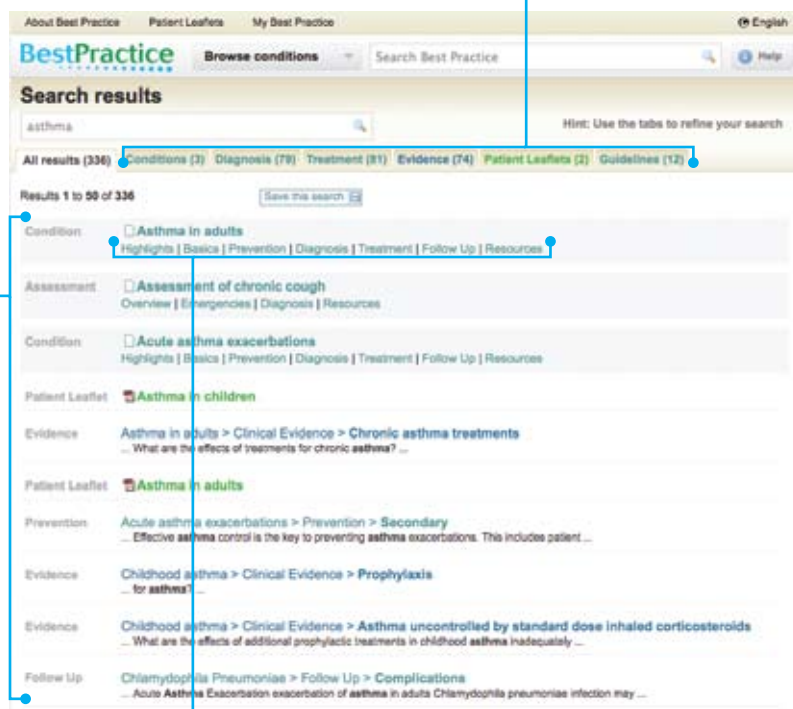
About Best Practice Patient Leaflets My Best Practice English

BestPractice Browse conditions Search Best Practice Help

Search results

asthma

Hint: Use the tabs to refine your search

All results (336) Conditions (3) Diagnosis (79) Treatment (81) Evidence (74) Patient Leaflets (2) Guidelines (12)

Results 1 to 50 of 336 Save this search

Condition Asthma in adults
Highlights | Basics | Prevention | Diagnosis | Treatment | Follow Up | Resources

Assessment Assessment of chronic cough
Overview | Emergencies | Diagnosis | Resources

Condition Acute asthma exacerbations
Highlights | Basics | Prevention | Diagnosis | Treatment | Follow Up | Resources

Patient Leaflet Asthma in children

Evidence Asthma in adults > Clinical Evidence > Chronic asthma treatments
... What are the effects of treatments for chronic asthma? ...

Patient Leaflet Asthma in adults

Prevention Acute asthma exacerbations > Prevention > Secondary
... Effective asthma control is the key to preventing asthma exacerbations. This includes patient ...

Evidence Childhood asthma > Clinical Evidence > Prophylaxis
... for asthma? ...

Evidence Childhood asthma > Clinical Evidence > Asthma uncontrolled by standard dose inhaled corticosteroids
... What are the effects of additional prophylactic treatments in childhood asthma inadequately ...

Follow Up Chlamydophila Pneumoniae > Follow Up > Complications
... Acute Asthma Exacerbation exacerbation of asthma in adults Chlamydophila pneumoniae infection may ...